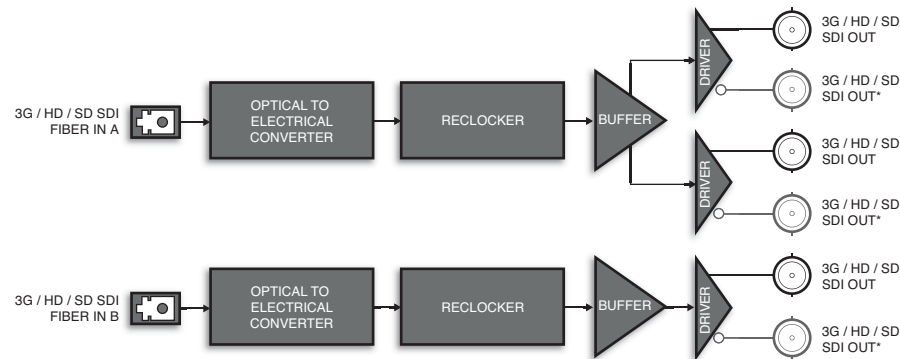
3G / HD / SD SDI FIBER IN A

OPTICAL TO ELECTRICAL CONVERTER

RECLOCKER

BUFFER

DRIVER

3G / HD / SD SDI OUT

3G / HD / SD SDI OUT*

DRIVER

3G / HD / SD SDI OUT

3G / HD / SD SDI OUT*

3G / HD / SD SDI FIBER IN B

OPTICAL TO ELECTRICAL CONVERTER

RECLOCKER

BUFFER

DRIVER

3G / HD / SD SDI OUT

3G / HD / SD SDI OUT*